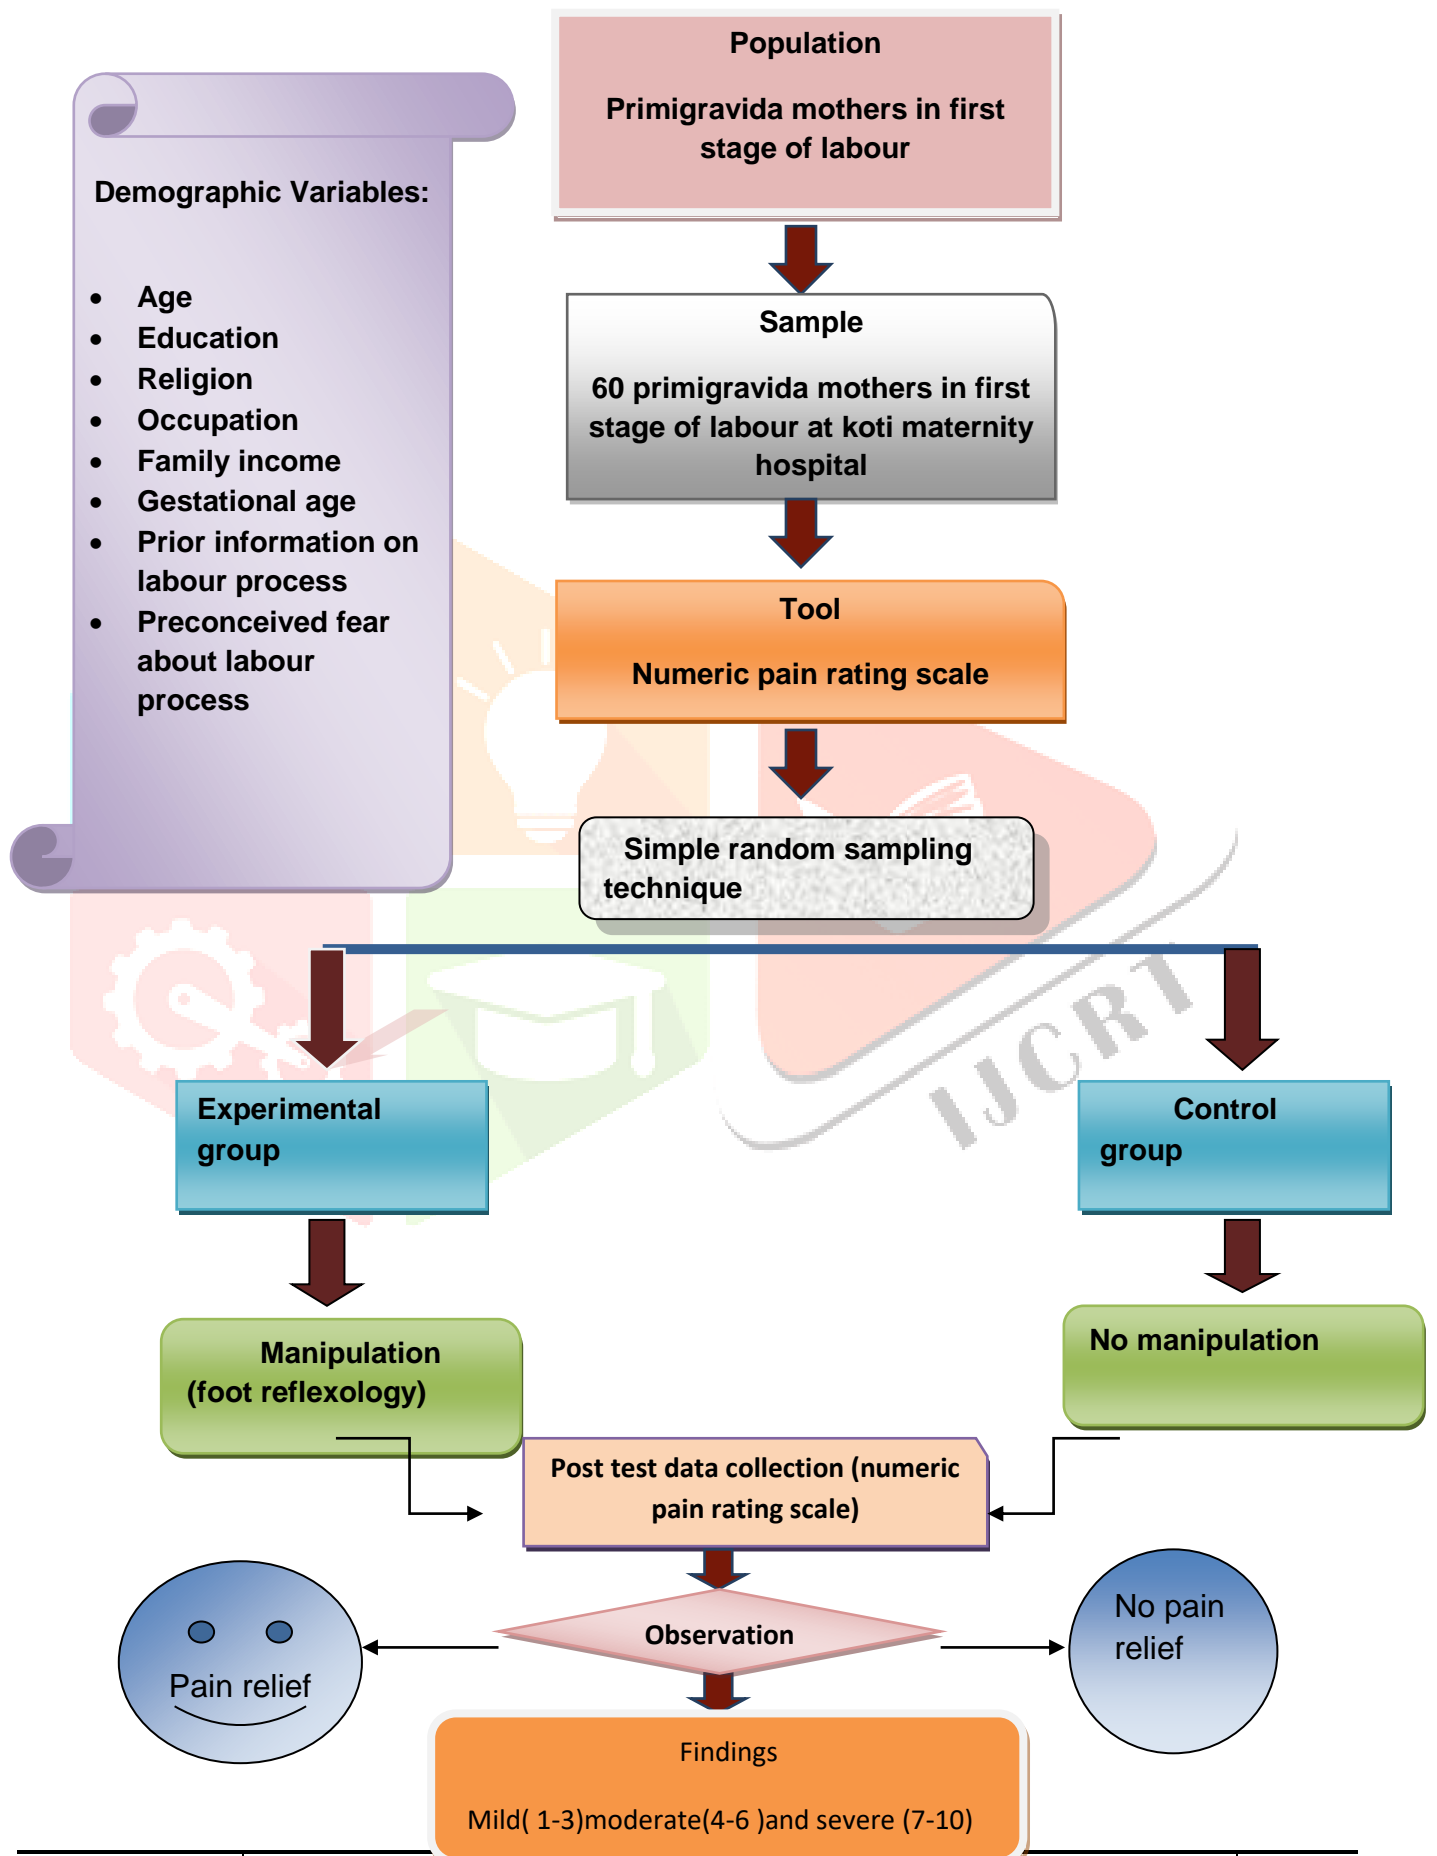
Population

Primigravida mothers in first stage of labour

Demographic Variables:

- Age
- Education
- Religion
- Occupation
- Family income
- Gestational age
- Prior information on labour process
- Preconceived fear about labour process

Sample

60 primigravida mothers in first stage of labour at koti maternity hospital

Tool

Numeric pain rating scale

Simple random sampling technique

Experimental group

Control group

Manipulation (foot reflexology)

No manipulation

Post test data collection (numeric pain rating scale)

Observation

Pain relief

No pain relief

Findings

Mild( 1-3)moderate(4-6 )and severe (7-10)

IJCRT